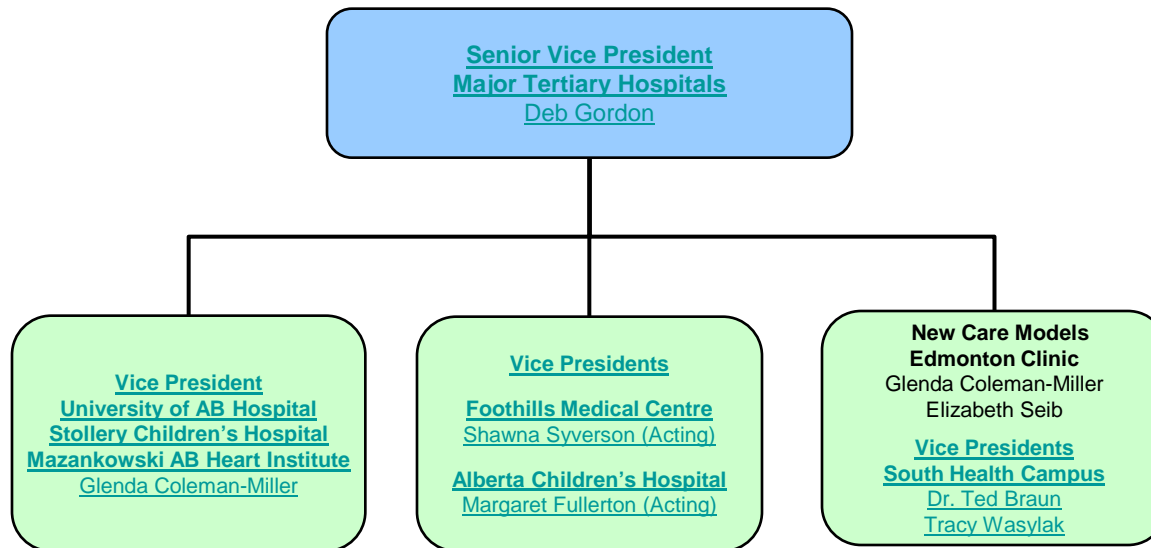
Senior Vice President
Major Tertiary Hospitals
Deb Gordon

Vice President
University of AB Hospital
Stollery Children's Hospital
Mazankowski AB Heart Institute
Glenda Coleman-Miller

Vice Presidents

Foothills Medical Centre
Shawna Syverson (Acting)

Alberta Children's Hospital
Margaret Fullerton (Acting)

New Care Models
Edmonton Clinic
Glenda Coleman-Miller
Elizabeth Seib

Vice Presidents
South Health Campus
Dr. Ted Braun
Tracy Wasylak